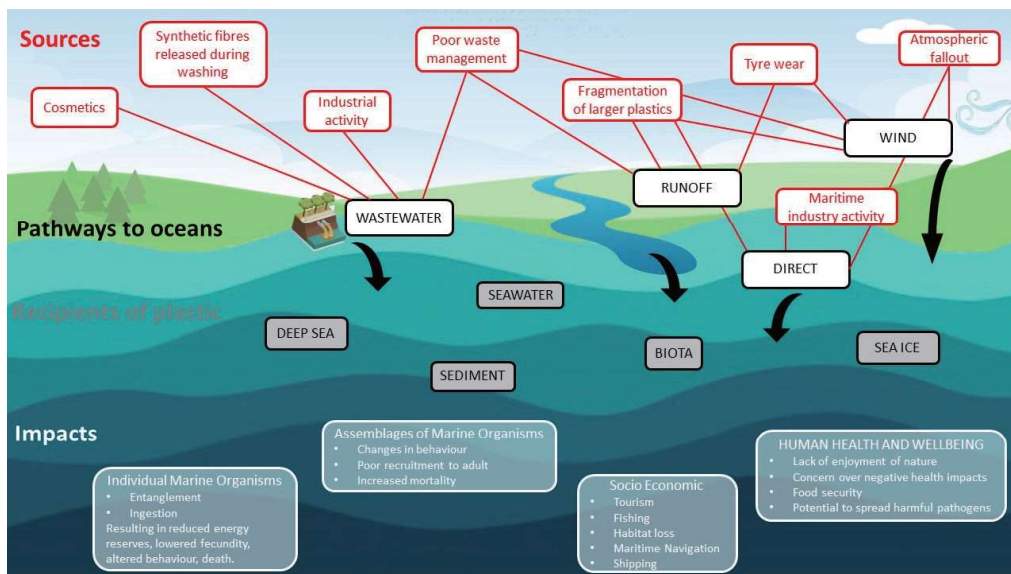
Sources

Cosmetics

Synthetic fibres released during washing

Industrial activity

Poor waste management

Fragmentation of larger plastics

Tyre wear

Atmospheric fallout

WIND

RUNOFF

Maritime industry activity

Pathways to oceans

WASTEWATER

DIRECT

Recipients of plastic

SEAWATER

DEEP SEA

BIOTA

SEA ICE

SEDIMENT

Impacts

Assemblages of Marine Organisms
• Changes in behaviour
• Poor recruitment to adult
• Increased mortality

HUMAN HEALTH AND WELLBEING
• Lack of enjoyment of nature
• Concern over negative health impacts
• Food security
• Potential to spread harmful pathogens

Individual Marine Organisms
• Entanglement
• Ingestion
Resulting in reduced energy reserves, lowered fecundity, altered behaviour, death.

Socio Economic
• Tourism
• Fishing
• Habitat loss
• Maritime Navigation
• Shipping